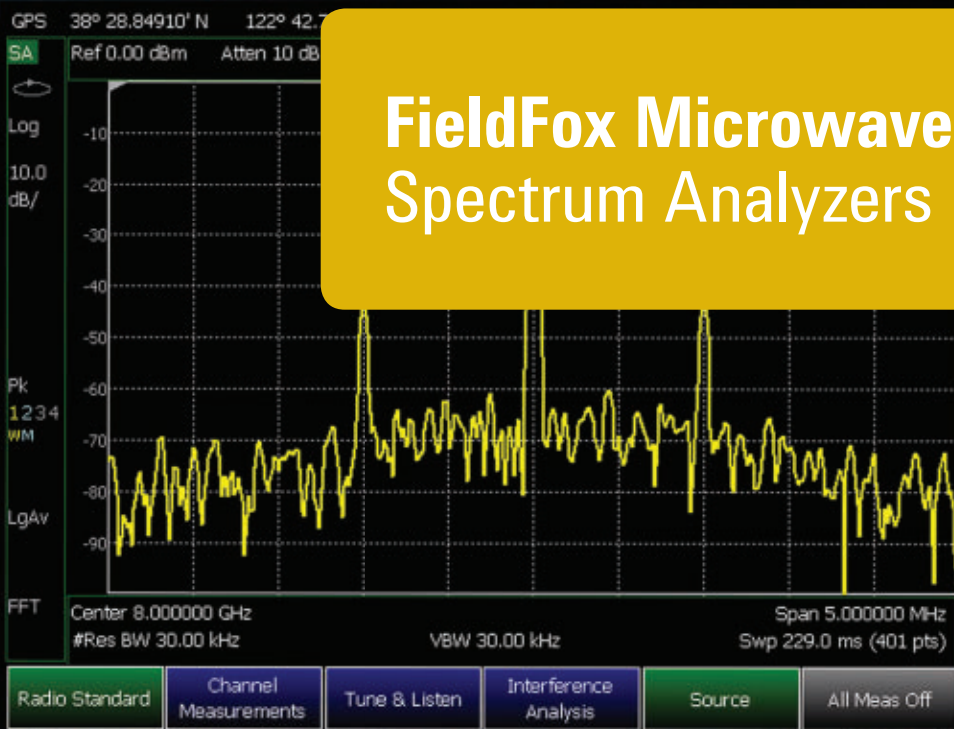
GPS 38° 28.84910' N 122° 42.7 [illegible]

SA

Ref 0.00 dBm Atten 10 dB

FieldFox Microwave
Spectrum Analyzers

Log

10.0 dB/

-10
-20
-30
-40
-50
-60
-70
-80
-90

Pk
1234
WM

LgAv

FFT

Center 8.000000 GHz
#Res BW 30.00 kHz
VBW 30.00 kHz
Span 5.000000 MHz
Swp 229.0 ms (401 pts)

Radio Standard | Channel Measurements | Tune & Listen | Interference Analysis | Source | All Meas Off